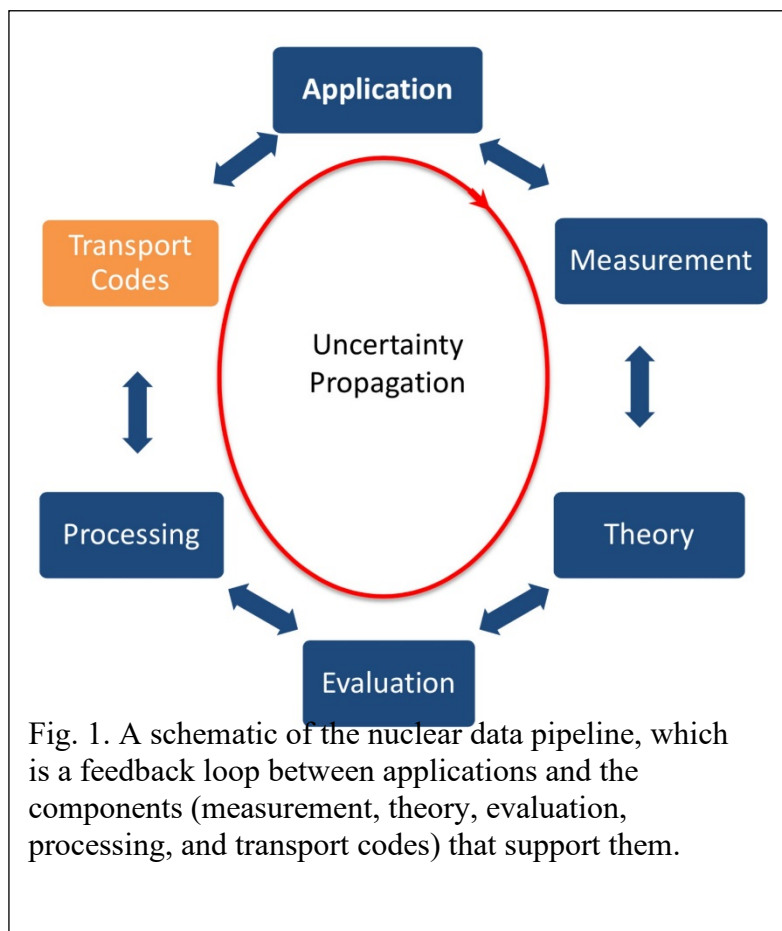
Application

Measurement

Theory

Evaluation

Processing

Transport Codes

Uncertainty Propagation

Fig. 1. A schematic of the nuclear data pipeline, which is a feedback loop between applications and the components (measurement, theory, evaluation, processing, and transport codes) that support them.